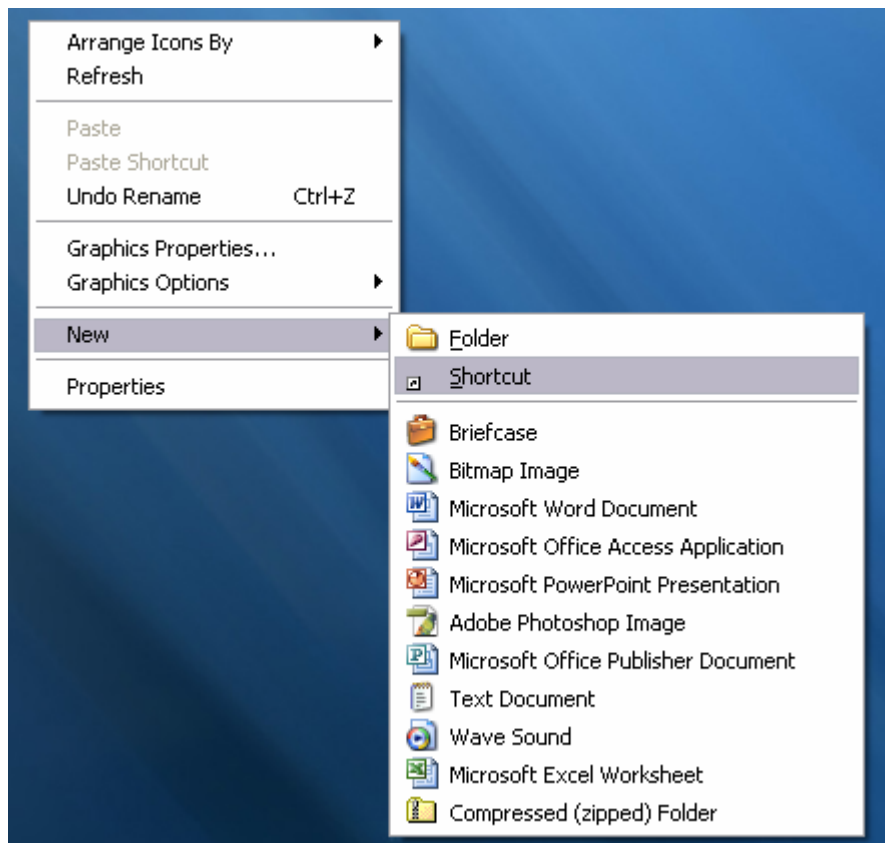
Arrange Icons By
Refresh

Paste
Paste Shortcut
Undo Rename Ctrl+Z

Graphics Properties...
Graphics Options

New

Properties

Folder
Shortcut

Briefcase
Bitmap Image
Microsoft Word Document
Microsoft Office Access Application
Microsoft PowerPoint Presentation
Adobe Photoshop Image
Microsoft Office Publisher Document
Text Document
Wave Sound
Microsoft Excel Worksheet
Compressed (zipped) Folder